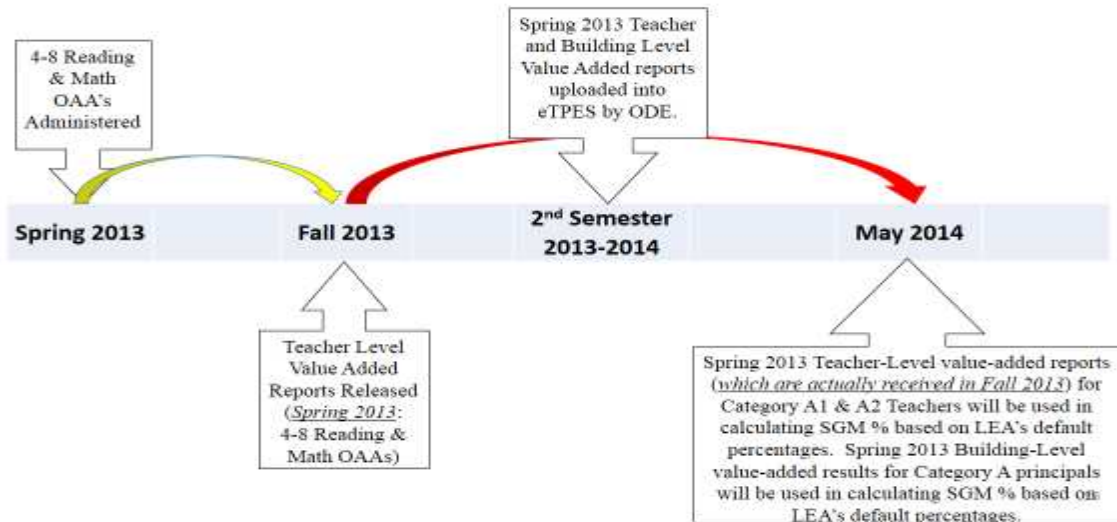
4-8 Reading & Math OAA's Administered

Spring 2013 Teacher and Building Level Value Added reports uploaded into eTPES by ODE.

Spring 2013

Fall 2013

2$^{nd}$ Semester 2013-2014

May 2014

Teacher Level Value Added Reports Released (*Spring 2013*: 4-8 Reading & Math OAAs)

Spring 2013 Teacher-Level value-added reports (*which are actually received in Fall 2013*) for Category A1 & A2 Teachers will be used in calculating SGM % based on LEA's default percentages. Spring 2013 Building-Level value-added results for Category A principals will be used in calculating SGM % based on LEA's default percentages.